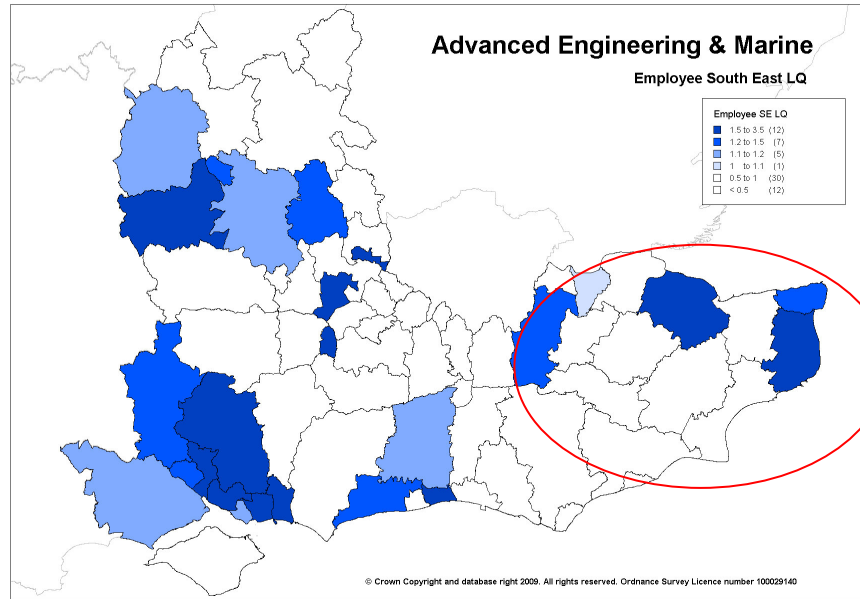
Advanced Engineering & Marine

Employee South East LQ

Employee SE LQ

1.5 to 3.5 (12)
1.2 to 1.5 (7)
1.1 to 1.2 (5)
1 to 1.1 (1)
0.5 to 1 (30)
< 0.5 (12)

© Crown Copyright and database right 2009. All rights reserved. Ordnance Survey Licence number 100029140